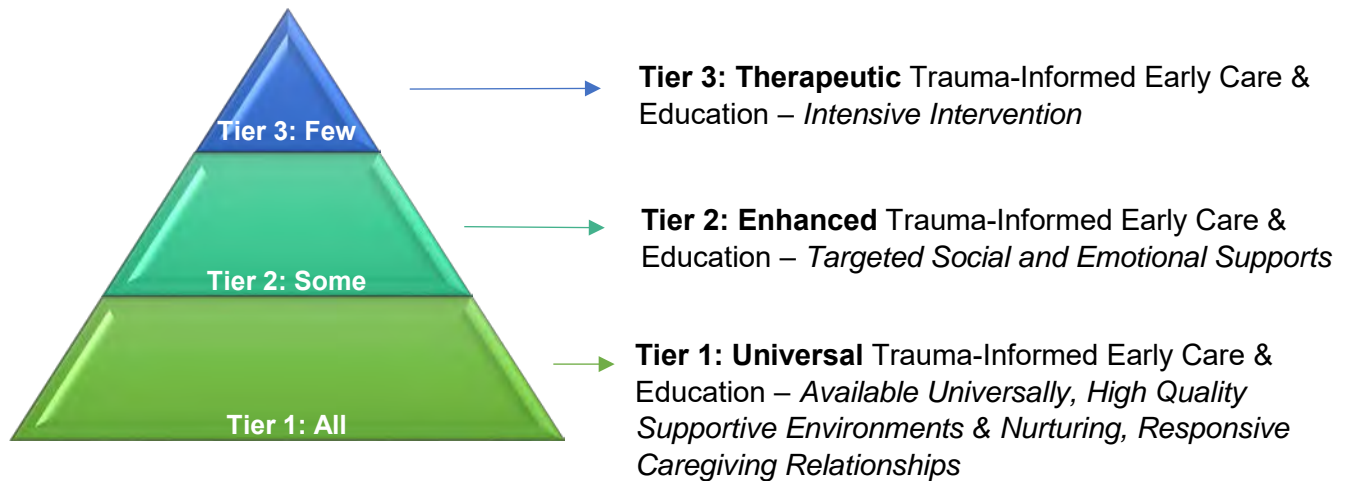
Tier 3: Few

Tier 2: Some

Tier 1: All

**Tier 3: Therapeutic** Trauma-Informed Early Care & Education – *Intensive Intervention*

**Tier 2: Enhanced** Trauma-Informed Early Care & Education – *Targeted Social and Emotional Supports*

**Tier 1: Universal** Trauma-Informed Early Care & Education – *Available Universally, High Quality Supportive Environments & Nurturing, Responsive Caregiving Relationships*